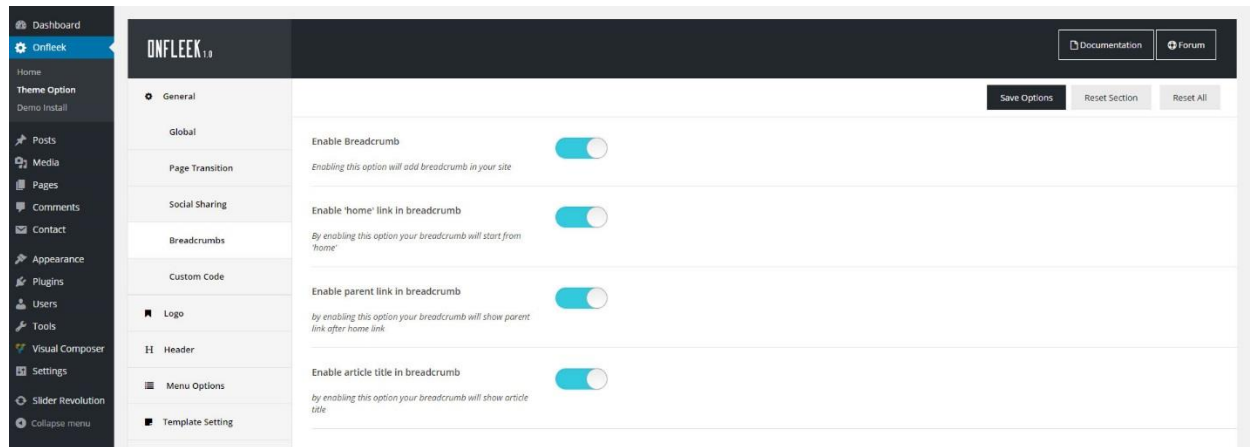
Dashboard
Onfleek
Home
Theme Option
Demo Install
Posts
Media
Pages
Comments
Contact
Appearance
Plugins
Users
Tools
Visual Composer
Settings
Slider Revolution
Collapse menu

ONFLEEK 1.0

Documentation
Forum

General
Global
Page Transition
Social Sharing
Breadcrumbs
Custom Code
Logo
Header
Menu Options
Template Setting

Save Options
Reset Section
Reset All

Enable Breadcrumb
Enabling this option will add breadcrumb in your site

Enable 'home' link in breadcrumb
By enabling this option your breadcrumb will start from 'home'

Enable parent link in breadcrumb
by enabling this option your breadcrumb will show parent link after home link

Enable article title in breadcrumb
by enabling this option your breadcrumb will show article title